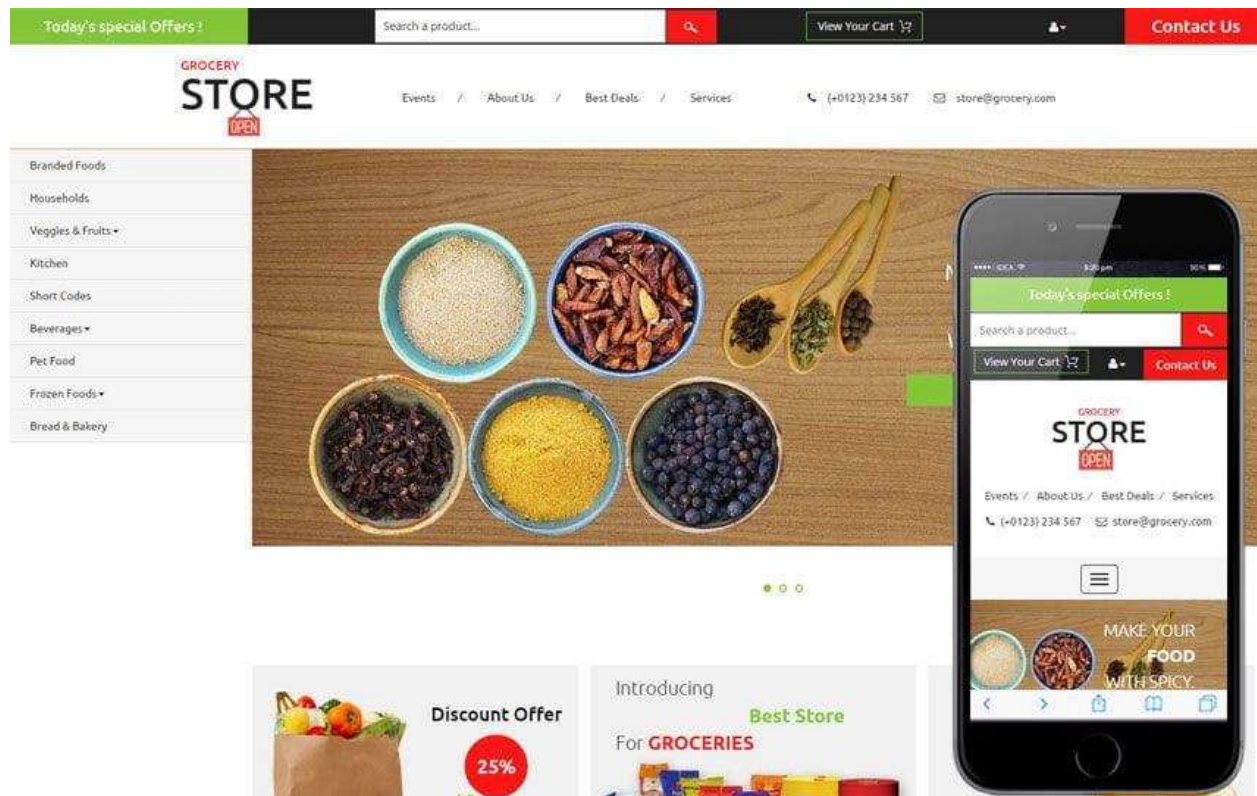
Today's special Offers !

Search a product...

View Your Cart

Contact Us

GROCERY
STORE
OPEN

Events / About Us / Best Deals / Services

(+0123) 234 567

store@grocery.com

Branded Foods
Households
Veggies & Fruits
Kitchen
Short Codes
Beverages
Pet Food
Frozen Foods
Bread & Bakery

Discount Offer
25%

Introducing
Best Store
For GROCERIES

Today's special Offers !
Search a product...
View Your Cart
Contact Us
GROCERY
STORE
OPEN
Events / About Us / Best Deals / Services
(+0123) 234 567
store@grocery.com
MAKE YOUR
FOOD
WITH SPICY